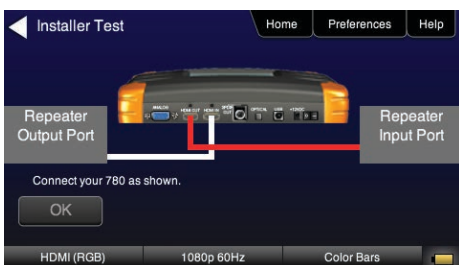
Installer Test

Home

Preferences

Help

ANALOG

HDMI OUT

HDMI IN

SPDIF OUT

OPTICAL

USB

+12VDC

Repeater Output Port

Repeater Input Port

Connect your 780 as shown.

OK

HDMI (RGB)

1080p 60Hz

Color Bars